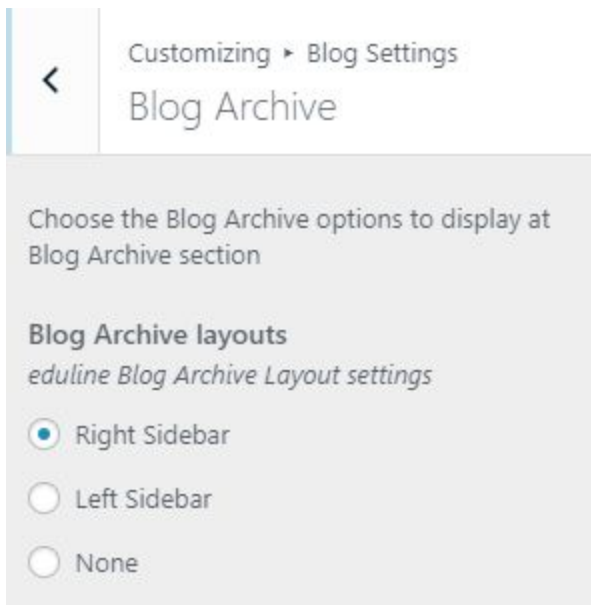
<

Customizing ▸ Blog Settings

Blog Archive

Choose the Blog Archive options to display at Blog Archive section

**Blog Archive layouts**

*eduline Blog Archive Layout settings*

Right Sidebar

Left Sidebar

None